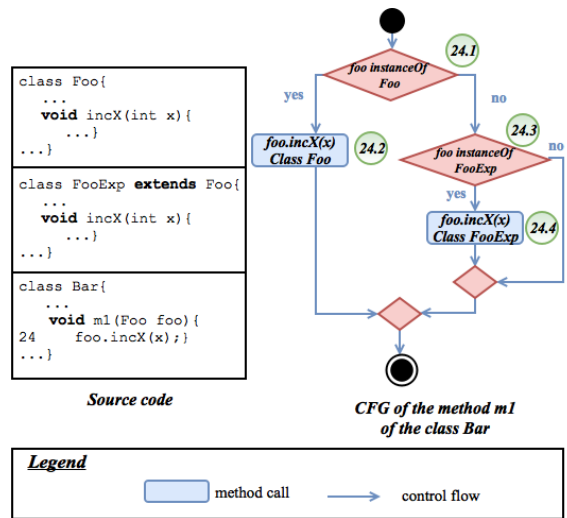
class Foo{
...
void incX(int x){
...}
...}

class FooExp extends Foo{
...
void incX(int x){
...}
...}

class Bar{
...
void m1(Foo foo){
24 foo.incX(x);}
...}

Source code

foo instanceOf Foo

24.1

yes

no

foo.incX(x) Class Foo

24.2

24.3

foo instanceOf FooExp

no

yes

foo.incX(x) Class FooExp

24.4

CFG of the method m1 of the class Bar

Legend

method call

control flow